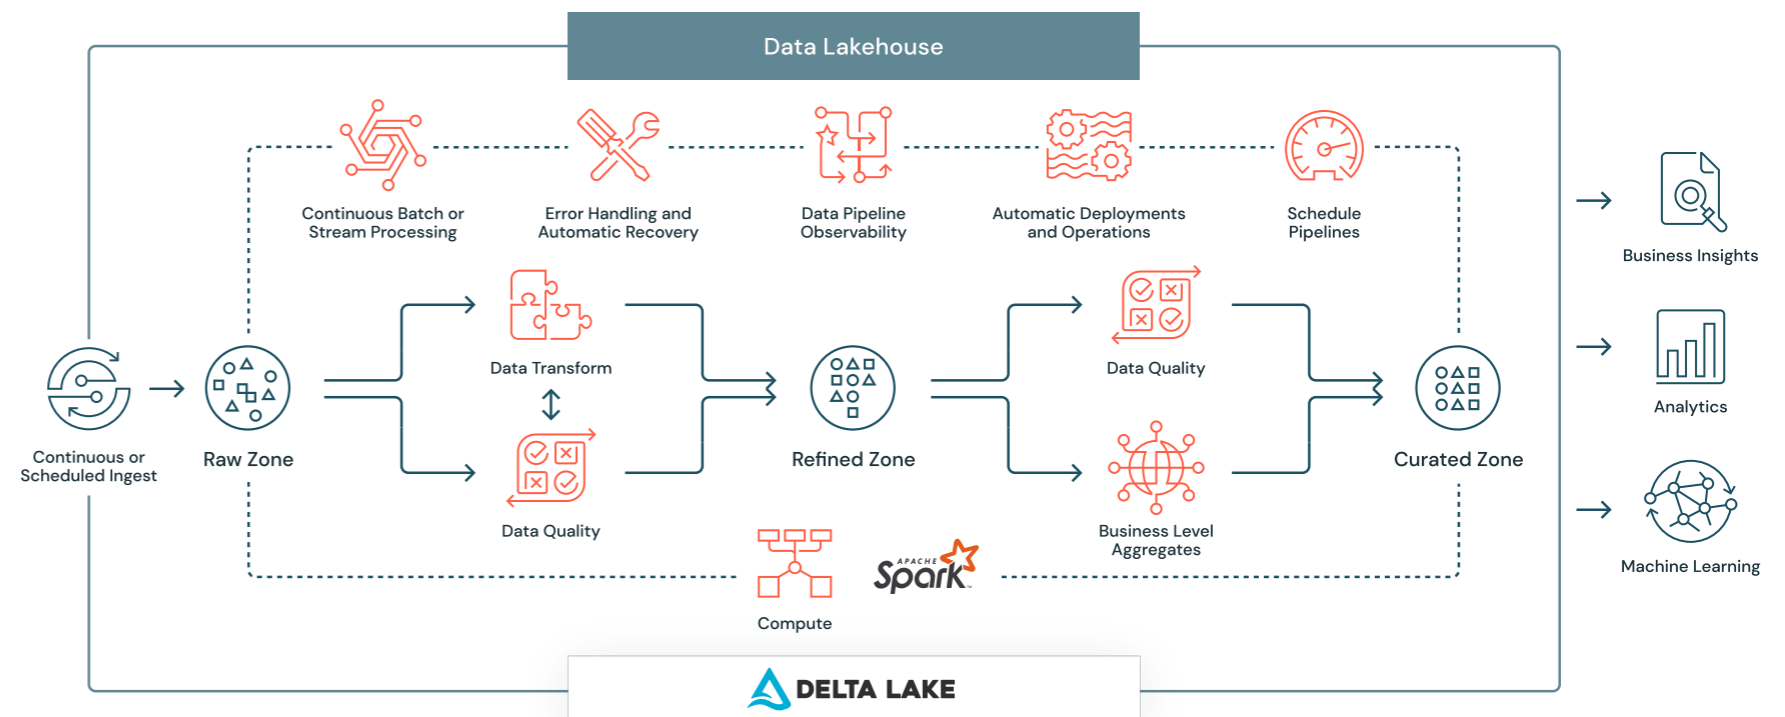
Data Lakehouse

Continuous Batch or Stream Processing

Error Handling and Automatic Recovery

Data Pipeline Observability

Automatic Deployments and Operations

Schedule Pipelines

Business Insights

Analytics

Machine Learning

Continuous or Scheduled Ingest

Raw Zone

Data Transform

Data Quality

Refined Zone

Data Quality

Business Level Aggregates

Curated Zone

Compute

APACHE Spark

DELTA LAKE